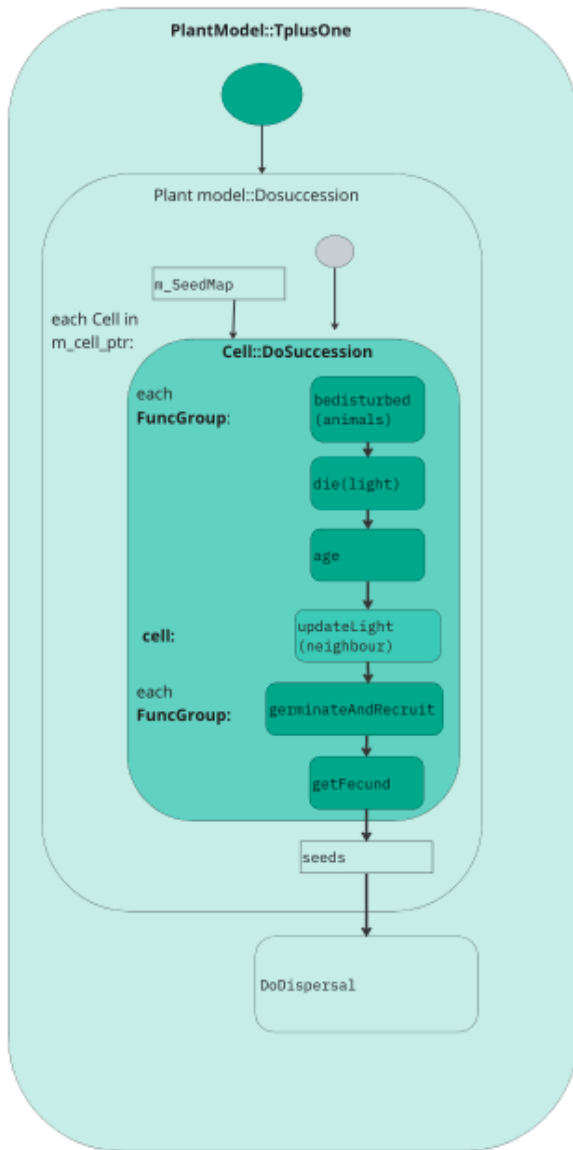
PlantModel::TplusOne

Plant model::Dosuccession

m_SeedMap

each Cell in m_cell_ptr:

Cell::DoSuccession

each FuncGroup:

bedisturbed (animals)

die(light)

age

cell:

updateLight (neighbour)

each FuncGroup:

germinateAndRecruit

getFecund

seeds

DoDispersal